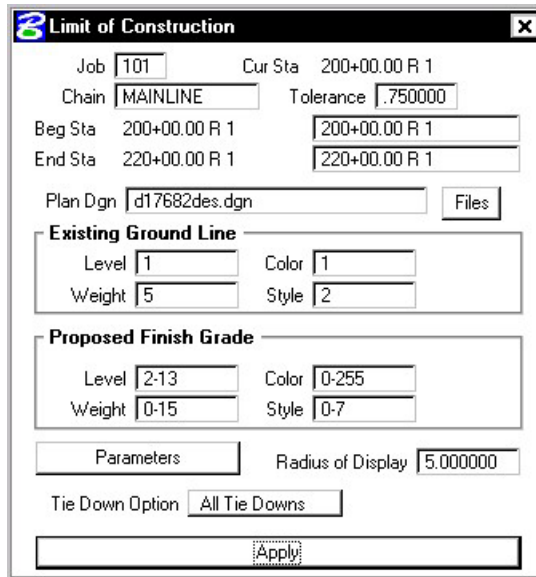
Limit of Construction

Job 101
Cur Sta 200+00.00 R 1
Chain MAINLINE
Tolerance .750000
Beg Sta 200+00.00 R 1
200+00.00 R 1
End Sta 220+00.00 R 1
220+00.00 R 1

Plan Dgn d17682des.dgn
Files

Existing Ground Line
Level 1
Color 1
Weight 5
Style 2

Proposed Finish Grade
Level 2-13
Color 0-255
Weight 0-15
Style 0-7

Parameters
Radius of Display 5.000000

Tie Down Option All Tie Downs

Apply